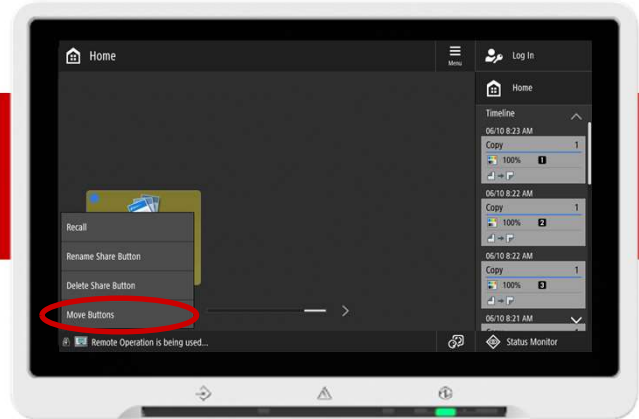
Home

Menu

Log In

Home

Timeline

06/10 8:23 AM

Copy 1

100% 1

06/10 8:22 AM

Copy 1

100% 2

06/10 8:22 AM

Copy 1

100% 3

06/10 8:21 AM

Recall

Rename Share Button

Delete Share Button

Move Buttons

Remote Operation is being used...

Status Monitor